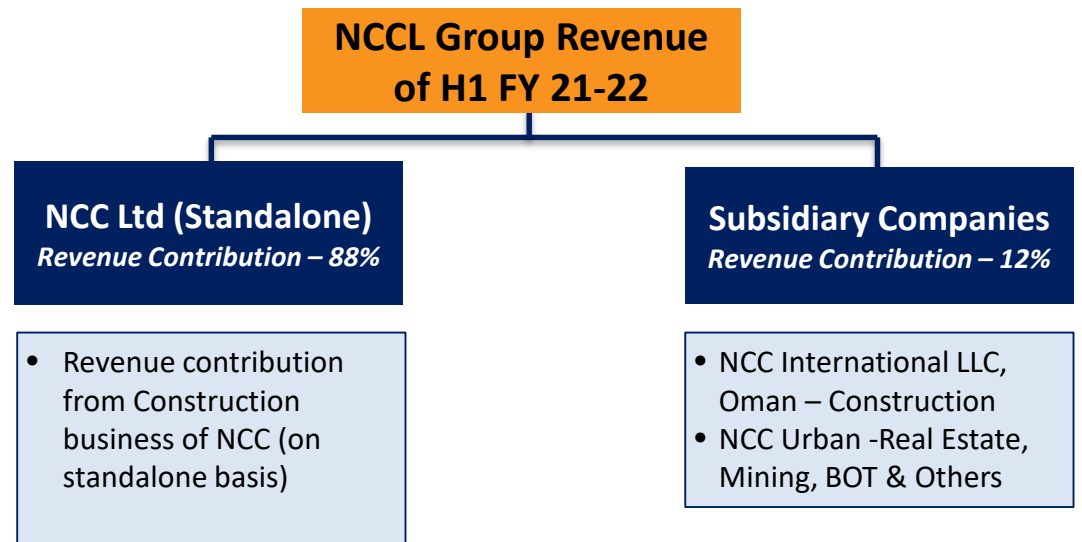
NCCL Group Revenue of H1 FY 21-22

NCC Ltd (Standalone)
*Revenue Contribution – 88%*

Subsidiary Companies
*Revenue Contribution – 12%*

• Revenue contribution from Construction business of NCC (on standalone basis)

• NCC International LLC, Oman – Construction
• NCC Urban -Real Estate, Mining, BOT & Others